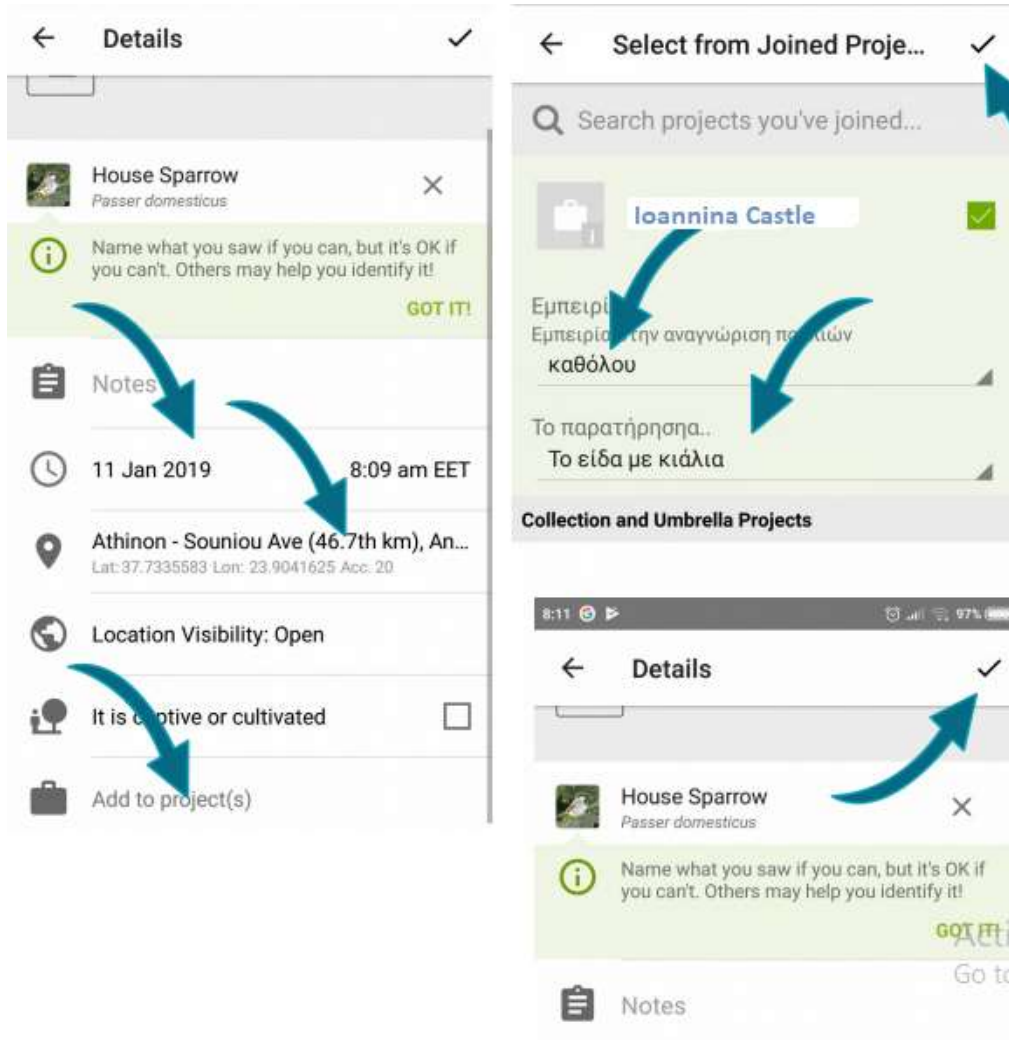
←  Details  ✓

House Sparrow
Passer domesticus

Name what you saw if you can, but it's OK if you can't. Others may help you identify it!

GOT IT!

Notes

11 Jan 2019  8:09 am EET

Athinon - Souniou Ave (46.7th km), An...
Lat: 37.7335583 Lon: 23.9041625 Acc: 20

Location Visibility: Open

It is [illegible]ptive or cultivated

Add to project(s)

←  Select from Joined Proje...  ✓

Search projects you've joined...

Ioannina Castle

Εμπειρί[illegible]
Εμπειρία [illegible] την αναγνώριση π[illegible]ιών
καθόλου

Το παρατήρησα..
Το είδα με κιάλια

Collection and Umbrella Projects

8:11  97%

←  Details  ✓

House Sparrow
Passer domesticus

Name what you saw if you can, but it's OK if you can't. Others may help you identify it!

GOT IT!

Acti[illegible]
Go to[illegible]

Notes